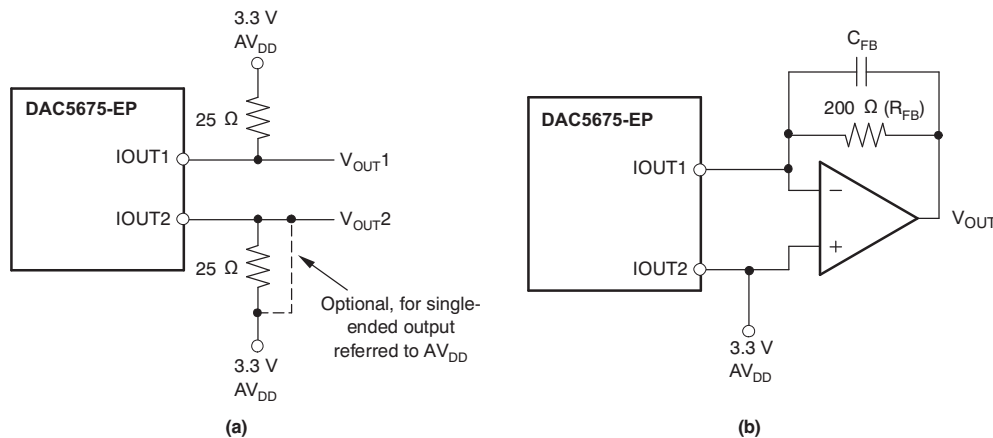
3.3 V
$AV_{DD}$

DAC5675-EP

25 Ω

IOUT1

$V_{OUT}1$

IOUT2

$V_{OUT}2$

25 Ω

Optional, for single-ended output referred to $AV_{DD}$

3.3 V
$AV_{DD}$

(a)

$C_{FB}$

200 Ω ($R_{FB}$)

DAC5675-EP

IOUT1

–

IOUT2

+

$V_{OUT}$

3.3 V
$AV_{DD}$

(b)